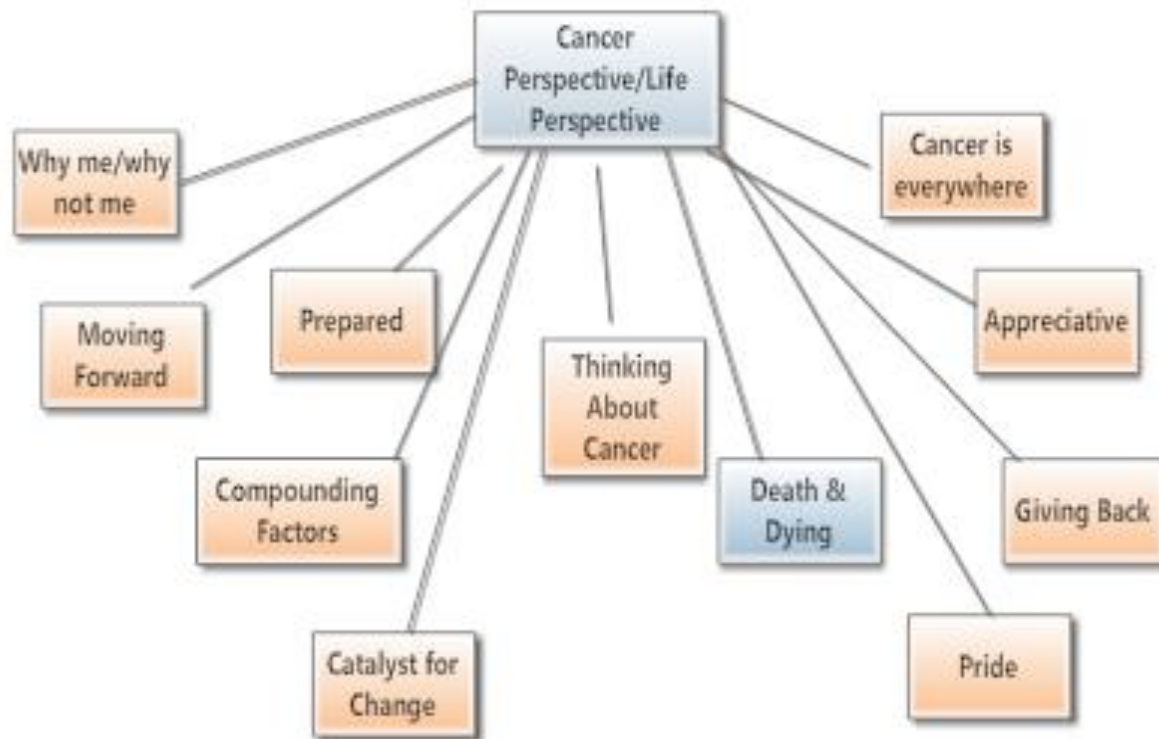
Cancer Perspective/Life Perspective

Why me/why not me

Cancer is everywhere

Moving Forward

Prepared

Appreciative

Thinking About Cancer

Compounding Factors

Death & Dying

Giving Back

Catalyst for Change

Pride